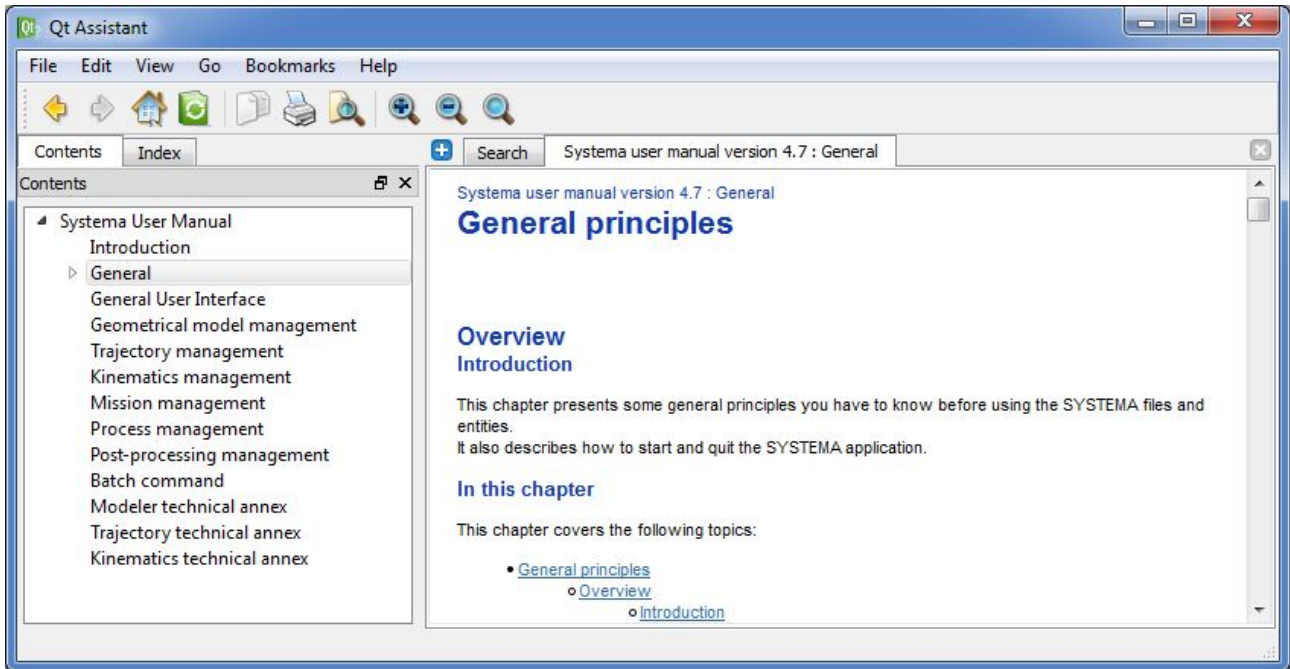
Qt Assistant

File Edit View Go Bookmarks Help

Contents Index

Contents

Systema User Manual
Introduction
General
General User Interface
Geometrical model management
Trajectory management
Kinematics management
Mission management
Process management
Post-processing management
Batch command
Modeler technical annex
Trajectory technical annex
Kinematics technical annex

Search Systema user manual version 4.7 : General

Systema user manual version 4.7 : General

General principles

Overview

Introduction

This chapter presents some general principles you have to know before using the SYSTEMA files and entities.
It also describes how to start and quit the SYSTEMA application.

In this chapter

This chapter covers the following topics:

• General principles
  ○ Overview
    ○ Introduction